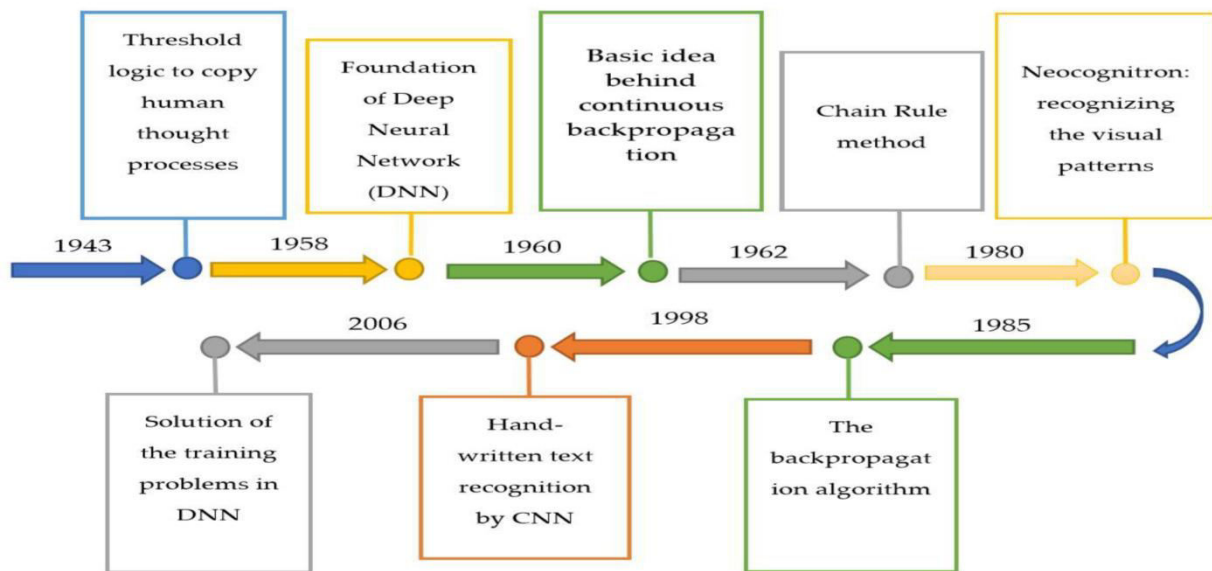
Threshold logic to copy human thought processes

Foundation of Deep Neural Network (DNN)

Basic idea behind continuous backpropagation

Chain Rule method

Neocognitron: recognizing the visual patterns

1943

1958

1960

1962

1980

2006

1998

1985

Solution of the training problems in DNN

Handwritten text recognition by CNN

The backpropagation algorithm